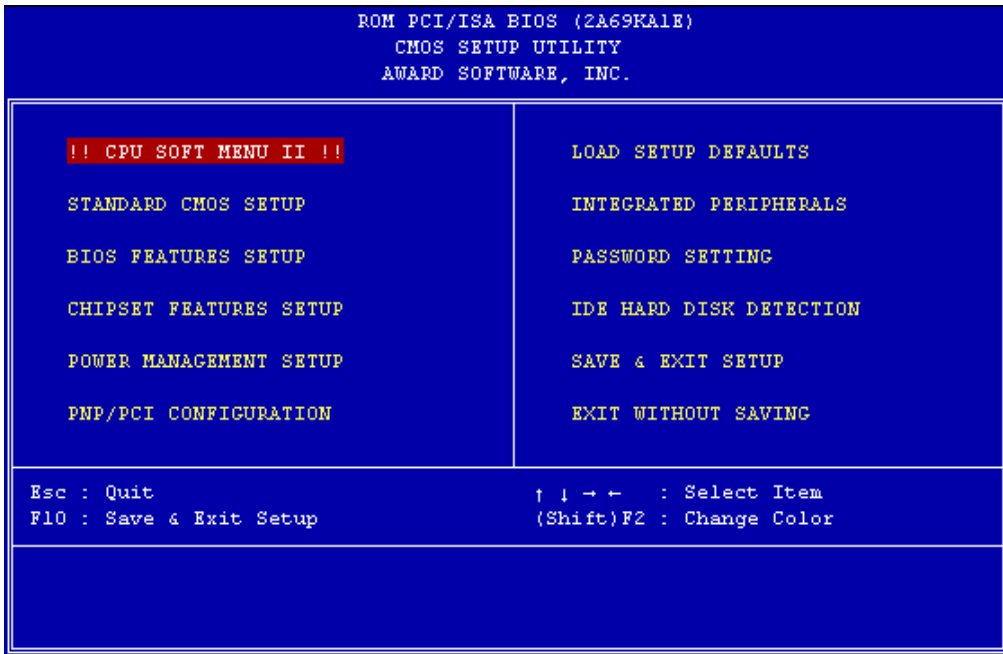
ROM PCI/ISA BIOS (2A69KA1E)
CMOS SETUP UTILITY
AWARD SOFTWARE, INC.

!! CPU SOFT MENU II !!

STANDARD CMOS SETUP

BIOS FEATURES SETUP

CHIPSET FEATURES SETUP

POWER MANAGEMENT SETUP

PNP/PCI CONFIGURATION

LOAD SETUP DEFAULTS

INTEGRATED PERIPHERALS

PASSWORD SETTING

IDE HARD DISK DETECTION

SAVE & EXIT SETUP

EXIT WITHOUT SAVING

Esc : Quit
F10 : Save & Exit Setup

↑ ↓ → ← : Select Item
(Shift)F2 : Change Color